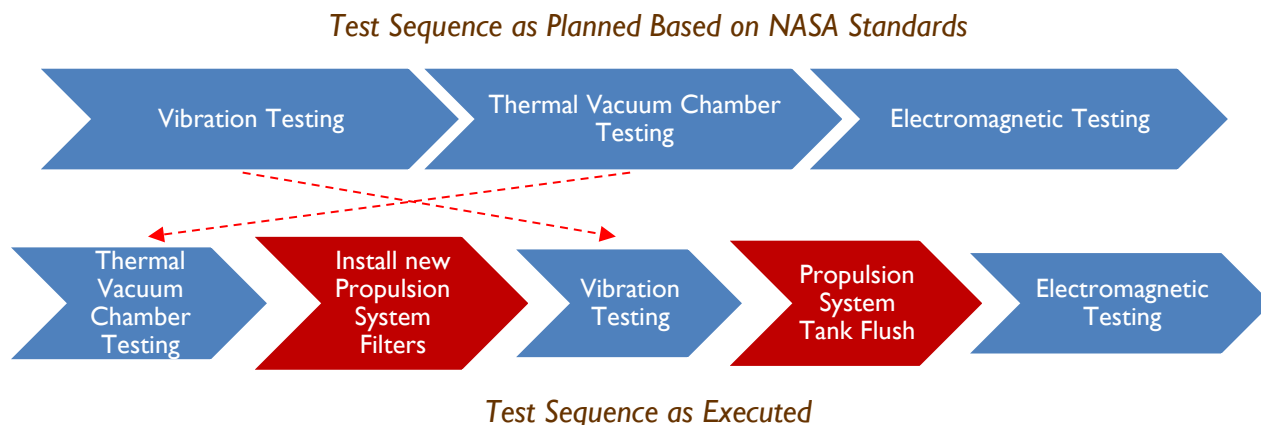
Test Sequence as Planned Based on NASA Standards

Vibration Testing

Thermal Vacuum Chamber Testing

Electromagnetic Testing

Thermal Vacuum Chamber Testing

Install new Propulsion System Filters

Vibration Testing

Propulsion System Tank Flush

Electromagnetic Testing

Test Sequence as Executed